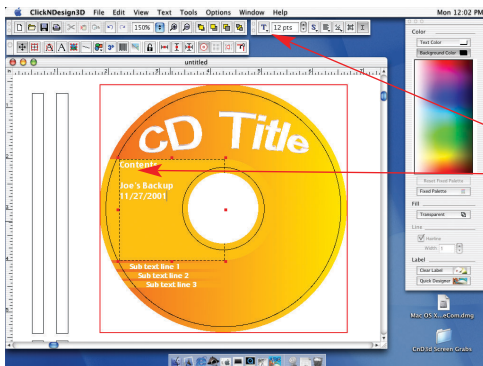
ClickNDesign3D File Edit View Text Tools Options Window Help Mon 12:02 PM

150%

12 pts

untitled

CD Title

Contents

Joe's Backup
11/27/2001

Sub text line 1
Sub text line 2
Sub text line 3

Color

Text Color

Background Color

Fixed Palette

Fill

Transparent

Line

Hairline

Width

Label

Clear Label

Quick Designer

Mac OS X...eCom.dmg

CnD3d Screen Grabs